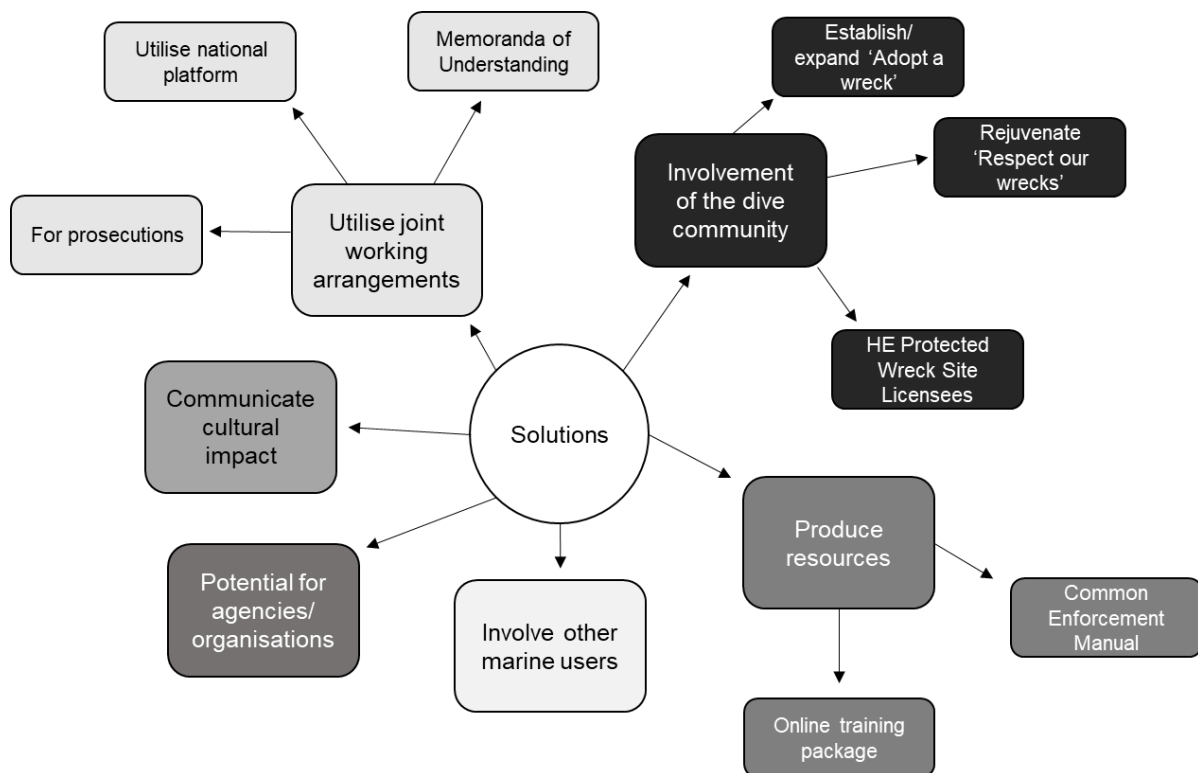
Solutions

Utilise joint working arrangements

Utilise national platform

Memoranda of Understanding

For prosecutions

Involvement of the dive community

Establish/ expand 'Adopt a wreck'

Rejuvenate 'Respect our wrecks'

HE Protected Wreck Site Licensees

Communicate cultural impact

Produce resources

Common Enforcement Manual

Online training package

Potential for agencies/ organisations

Involve other marine users